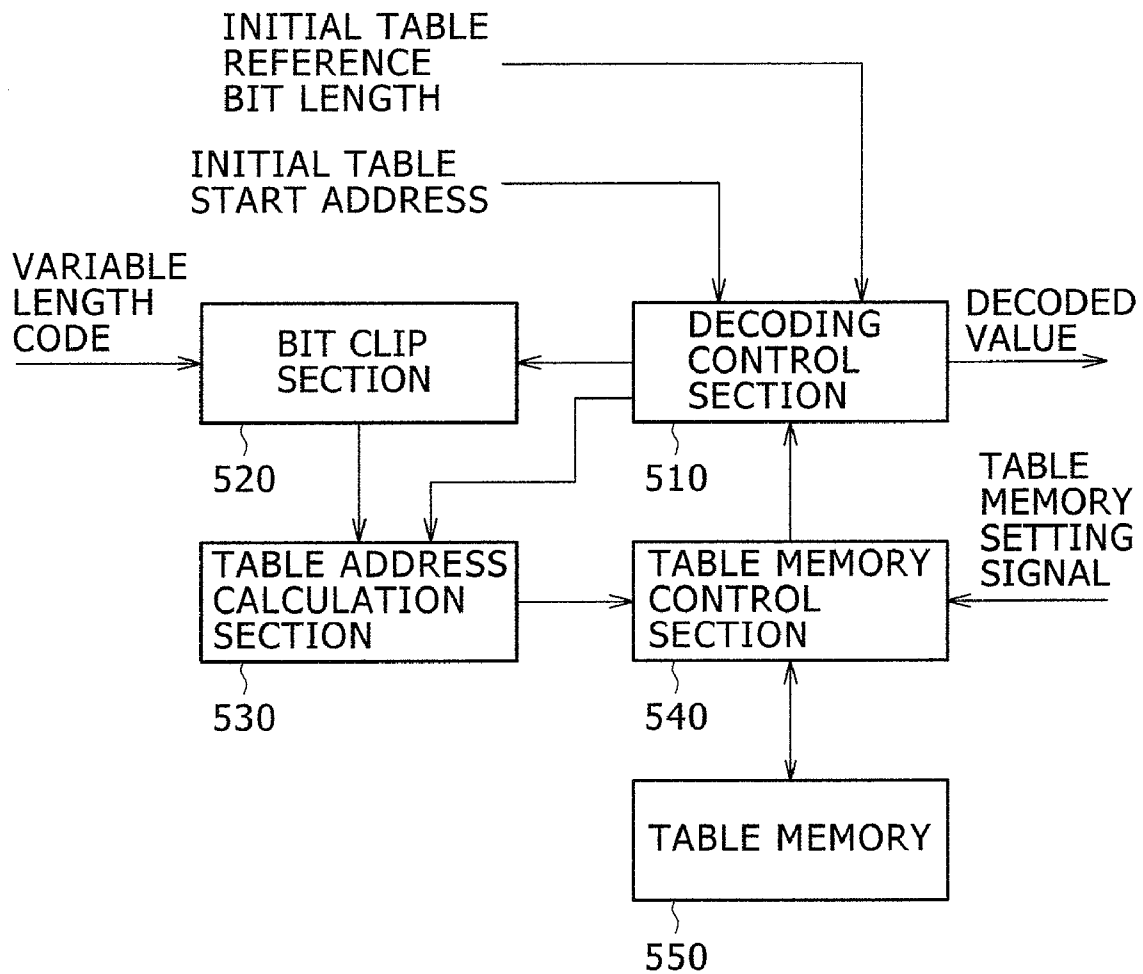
INITIAL TABLE REFERENCE BIT LENGTH

INITIAL TABLE START ADDRESS

VARIABLE LENGTH CODE

BIT CLIP SECTION

520

DECODING CONTROL SECTION

510

DECODED VALUE

TABLE MEMORY SETTING SIGNAL

TABLE ADDRESS CALCULATION SECTION

530

TABLE MEMORY CONTROL SECTION

540

TABLE MEMORY

550